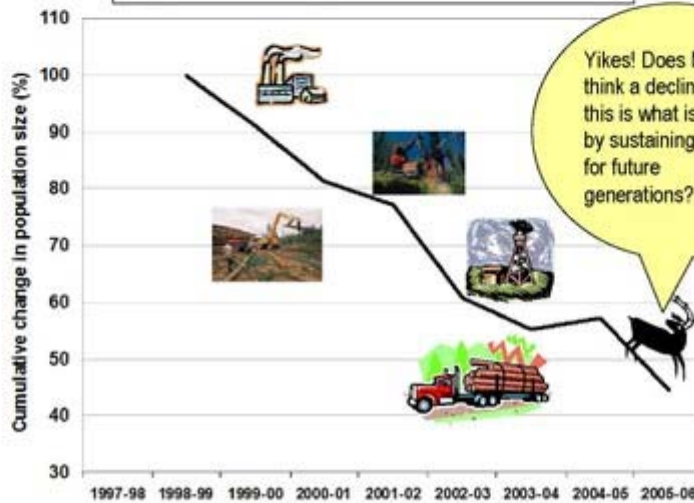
110

100

90

80

70

60

50

40

30

Cumulative change in population size (%)

1997-98 1998-99 1999-00 2000-01 2001-02 2002-03 2003-04 2004-05 2005-0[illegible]

Yikes! Does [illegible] think a declin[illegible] this is what is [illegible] by sustaining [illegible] for future generations?